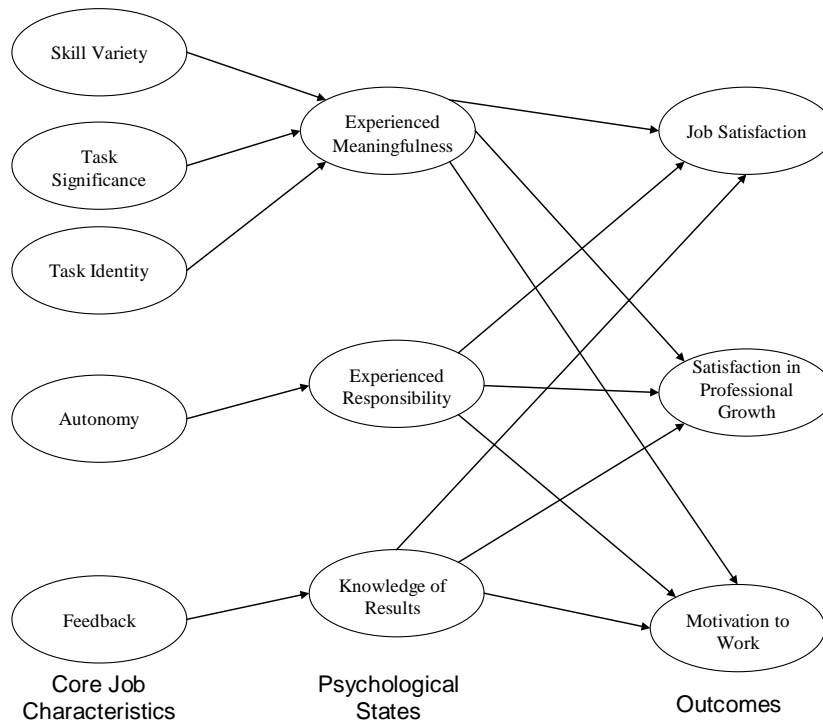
Skill Variety

Task Significance

Task Identity

Autonomy

Feedback

Experienced Meaningfulness

Experienced Responsibility

Knowledge of Results

Job Satisfaction

Satisfaction in Professional Growth

Motivation to Work

Core Job Characteristics

Psychological States

Outcomes